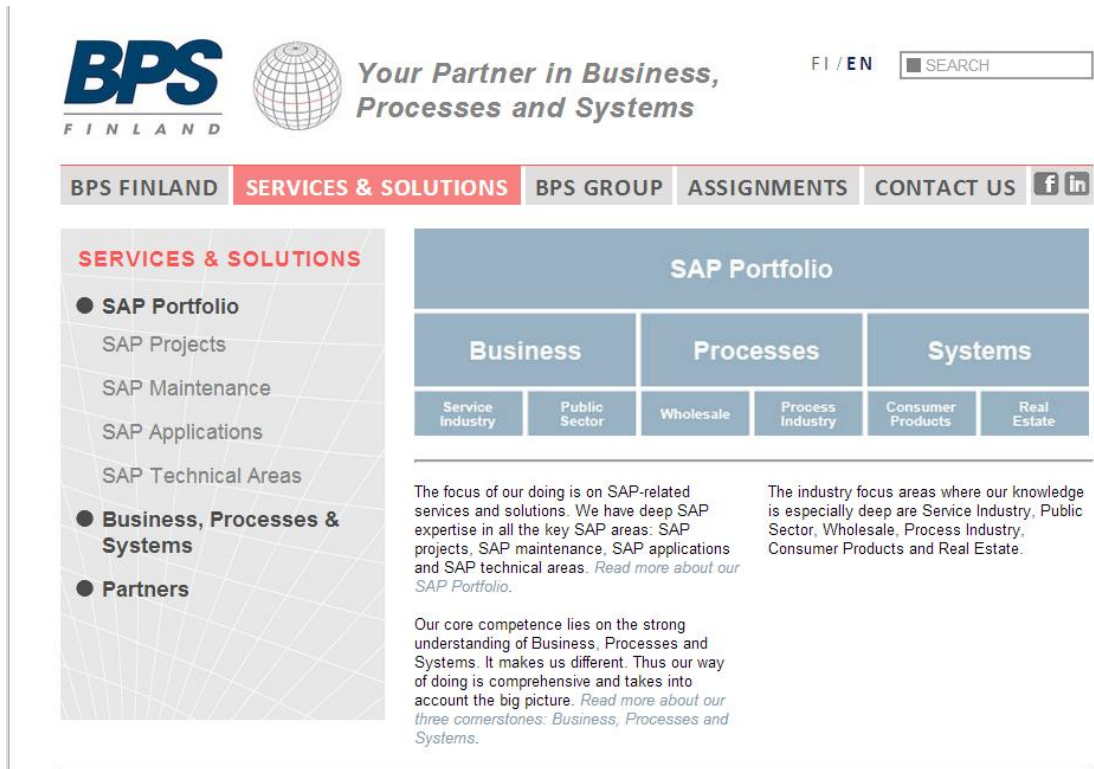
BPS
FINLAND

Your Partner in Business, Processes and Systems

FI / EN

SEARCH

BPS FINLAND
SERVICES & SOLUTIONS
BPS GROUP
ASSIGNMENTS
CONTACT US

SERVICES & SOLUTIONS

SAP Portfolio

SAP Projects

SAP Maintenance

SAP Applications

SAP Technical Areas

Business, Processes & Systems

Partners

SAP Portfolio

| Business | | Processes | | Systems | |
|---|---|---|---|---|---|
| Service Industry | Public Sector | Wholesale | Process Industry | Consumer Products | Real Estate |

The focus of our doing is on SAP-related services and solutions. We have deep SAP expertise in all the key SAP areas: SAP projects, SAP maintenance, SAP applications and SAP technical areas. Read more about our SAP Portfolio.

Our core competence lies on the strong understanding of Business, Processes and Systems. It makes us different. Thus our way of doing is comprehensive and takes into account the big picture. Read more about our three cornerstones: Business, Processes and Systems.

The industry focus areas where our knowledge is especially deep are Service Industry, Public Sector, Wholesale, Process Industry, Consumer Products and Real Estate.